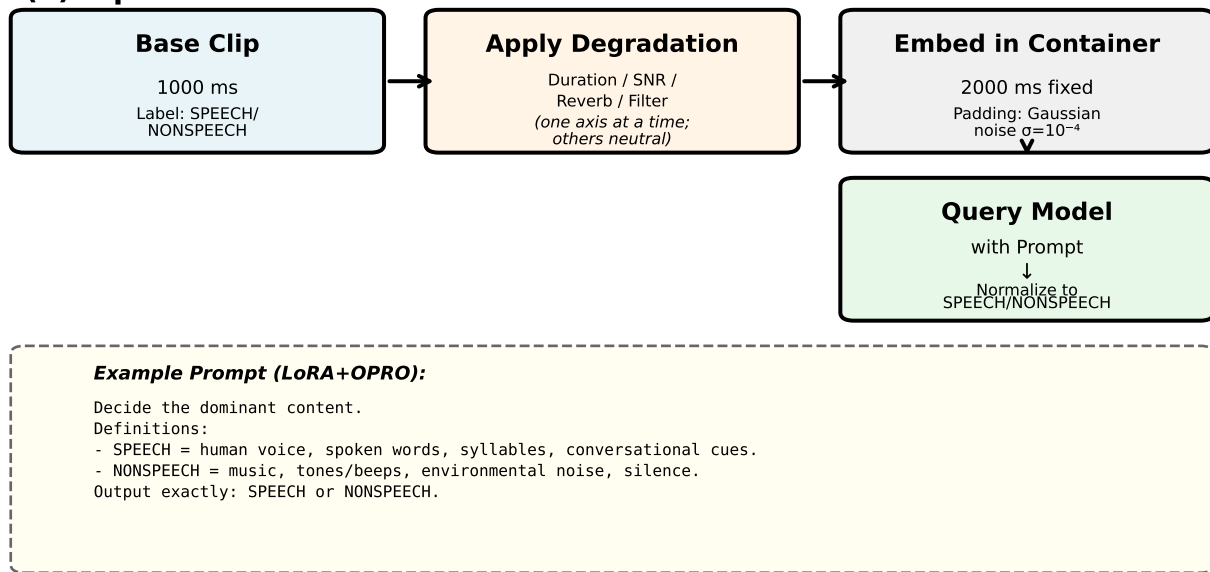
Base Clip

1000 ms

Label: SPEECH/ NONSPEECH

Apply Degradation

Duration / SNR / Reverb / Filter

(one axis at a time; others neutral)

Embed in Container

2000 ms fixed

Padding: Gaussian noise $\sigma=10^{-4}$

Query Model

with Prompt

↓

Normalize to SPEECH/NONSPEECH

Example Prompt (LoRA+OPRO):

Decide the dominant content.
Definitions:
- SPEECH = human voice, spoken words, syllables, conversational cues.
- NONSPEECH = music, tones/beeps, environmental noise, silence.
Output exactly: SPEECH or NONSPEECH.